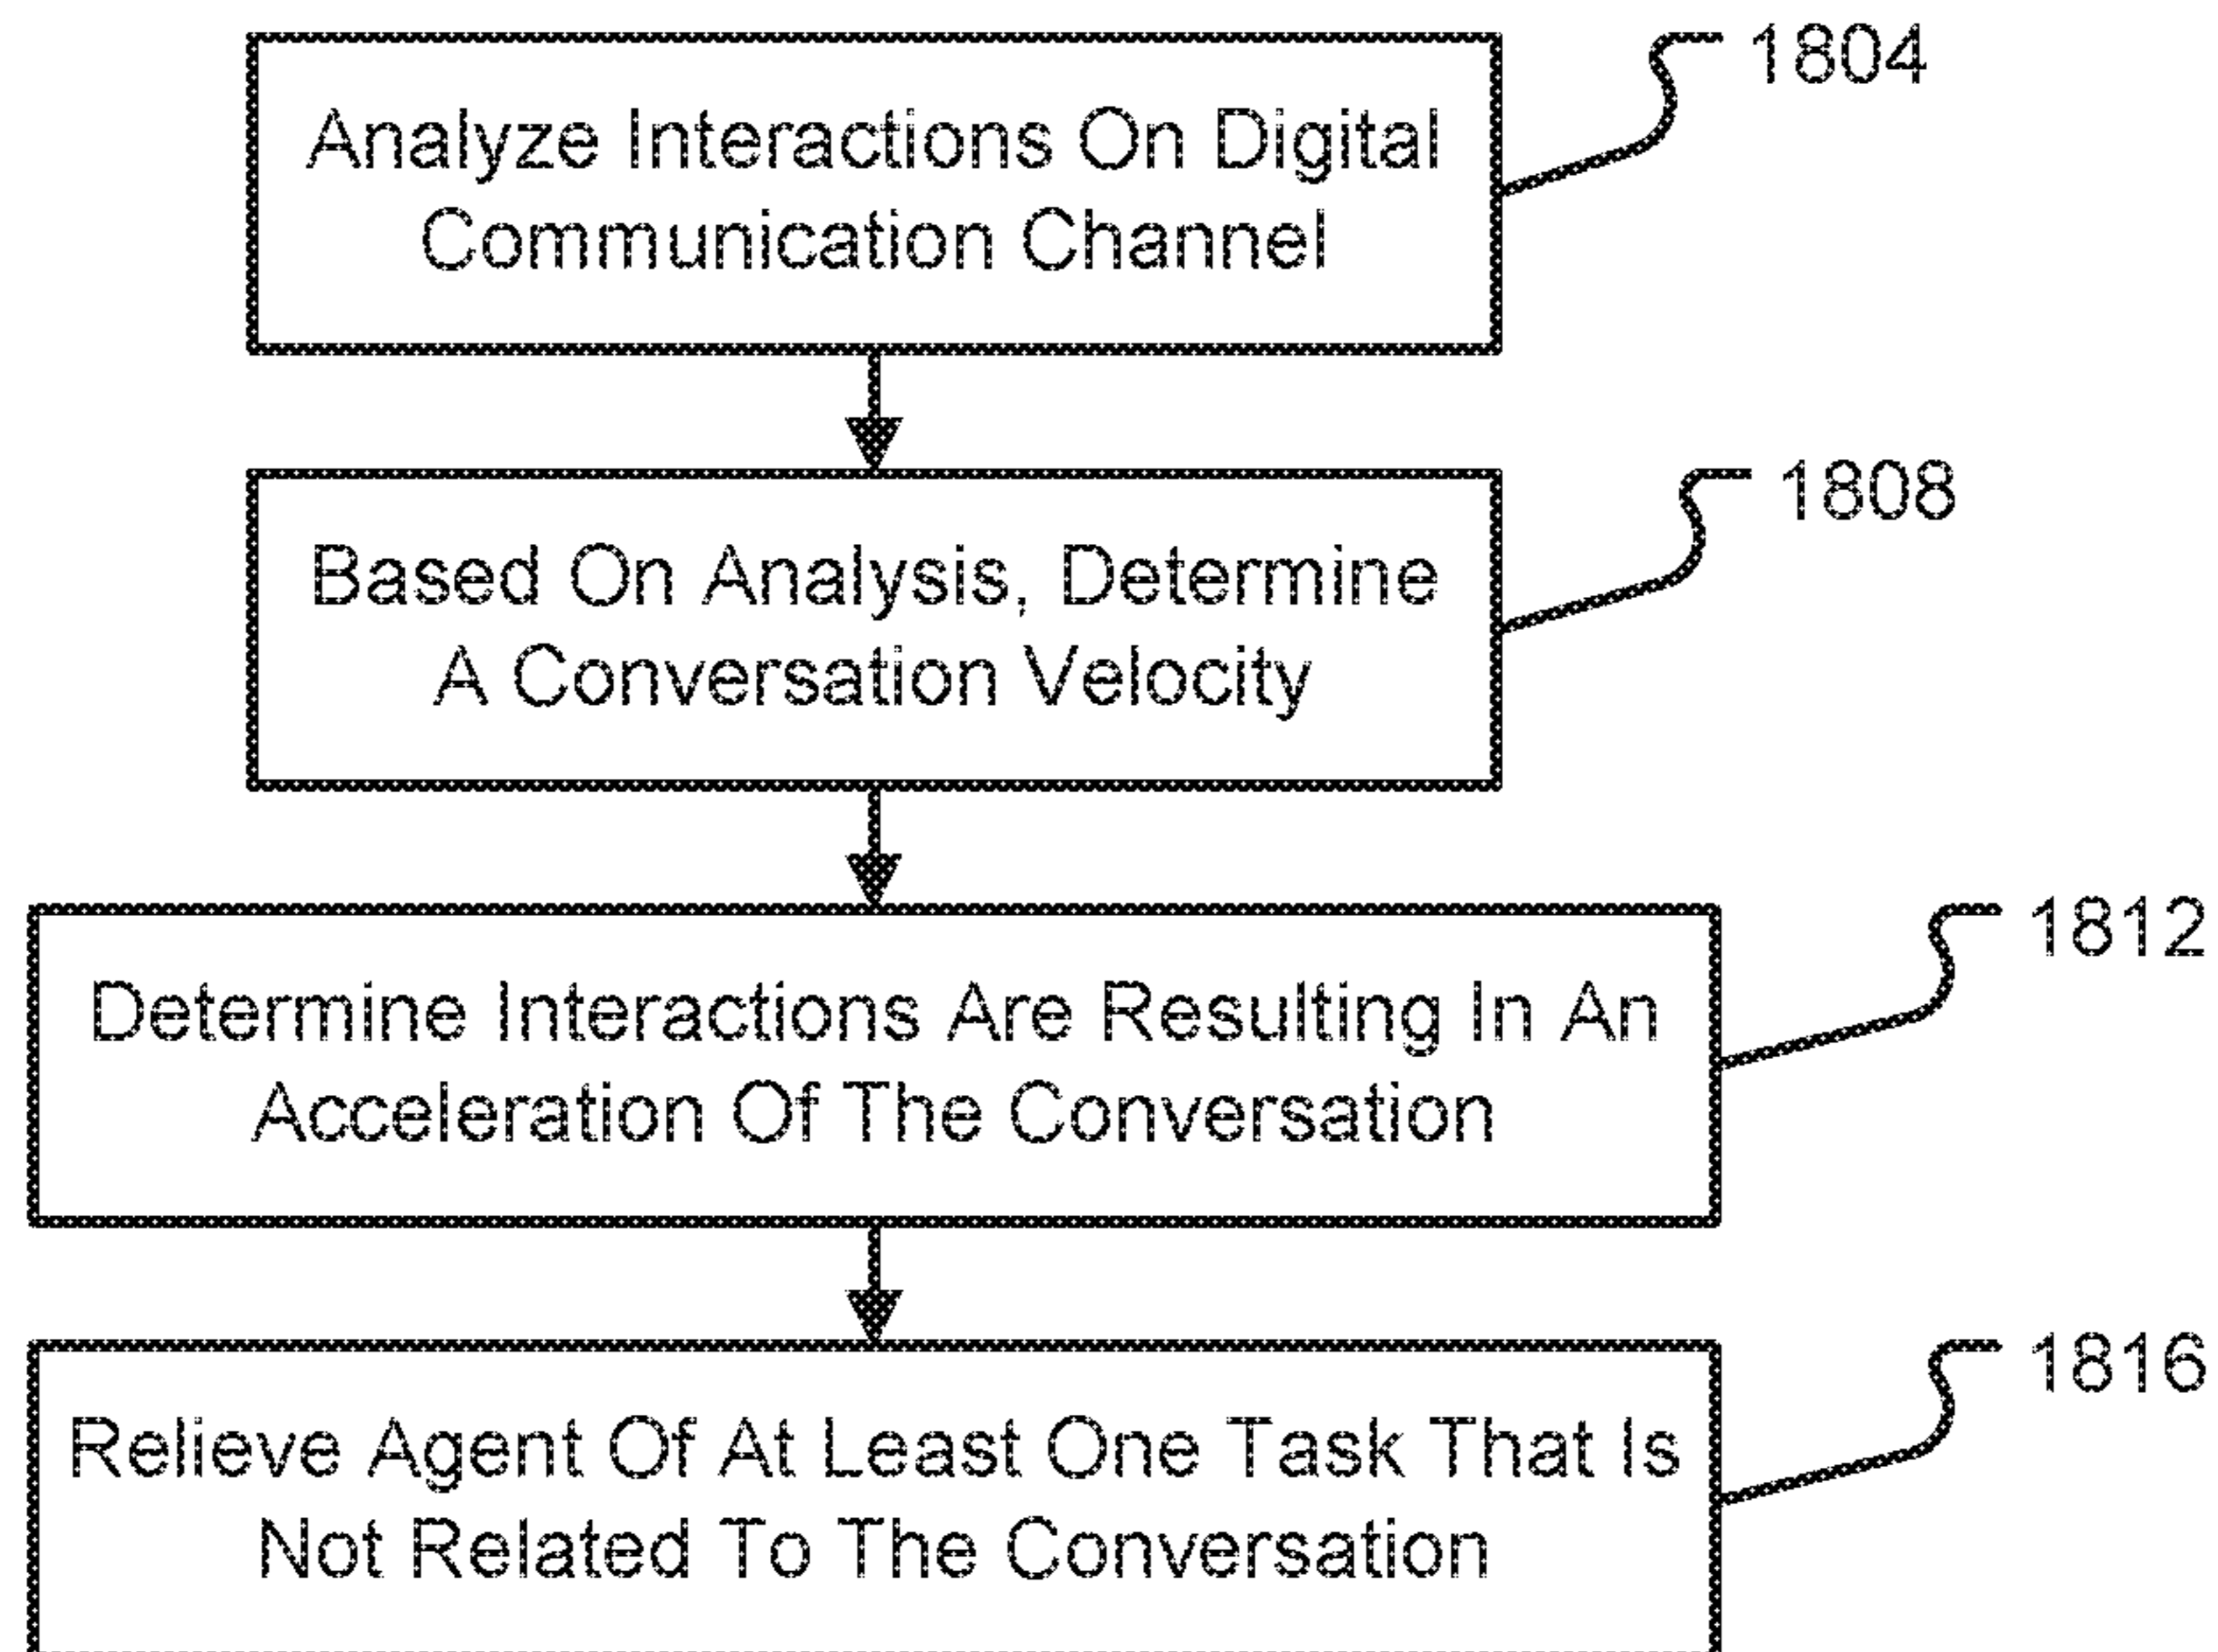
Analyze Interactions On Digital Communication Channel

1804

Based On Analysis, Determine A Conversation Velocity

1808

Determine Interactions Are Resulting In An Acceleration Of The Conversation

1812

Relieve Agent Of At Least One Task That Is Not Related To The Conversation

1816